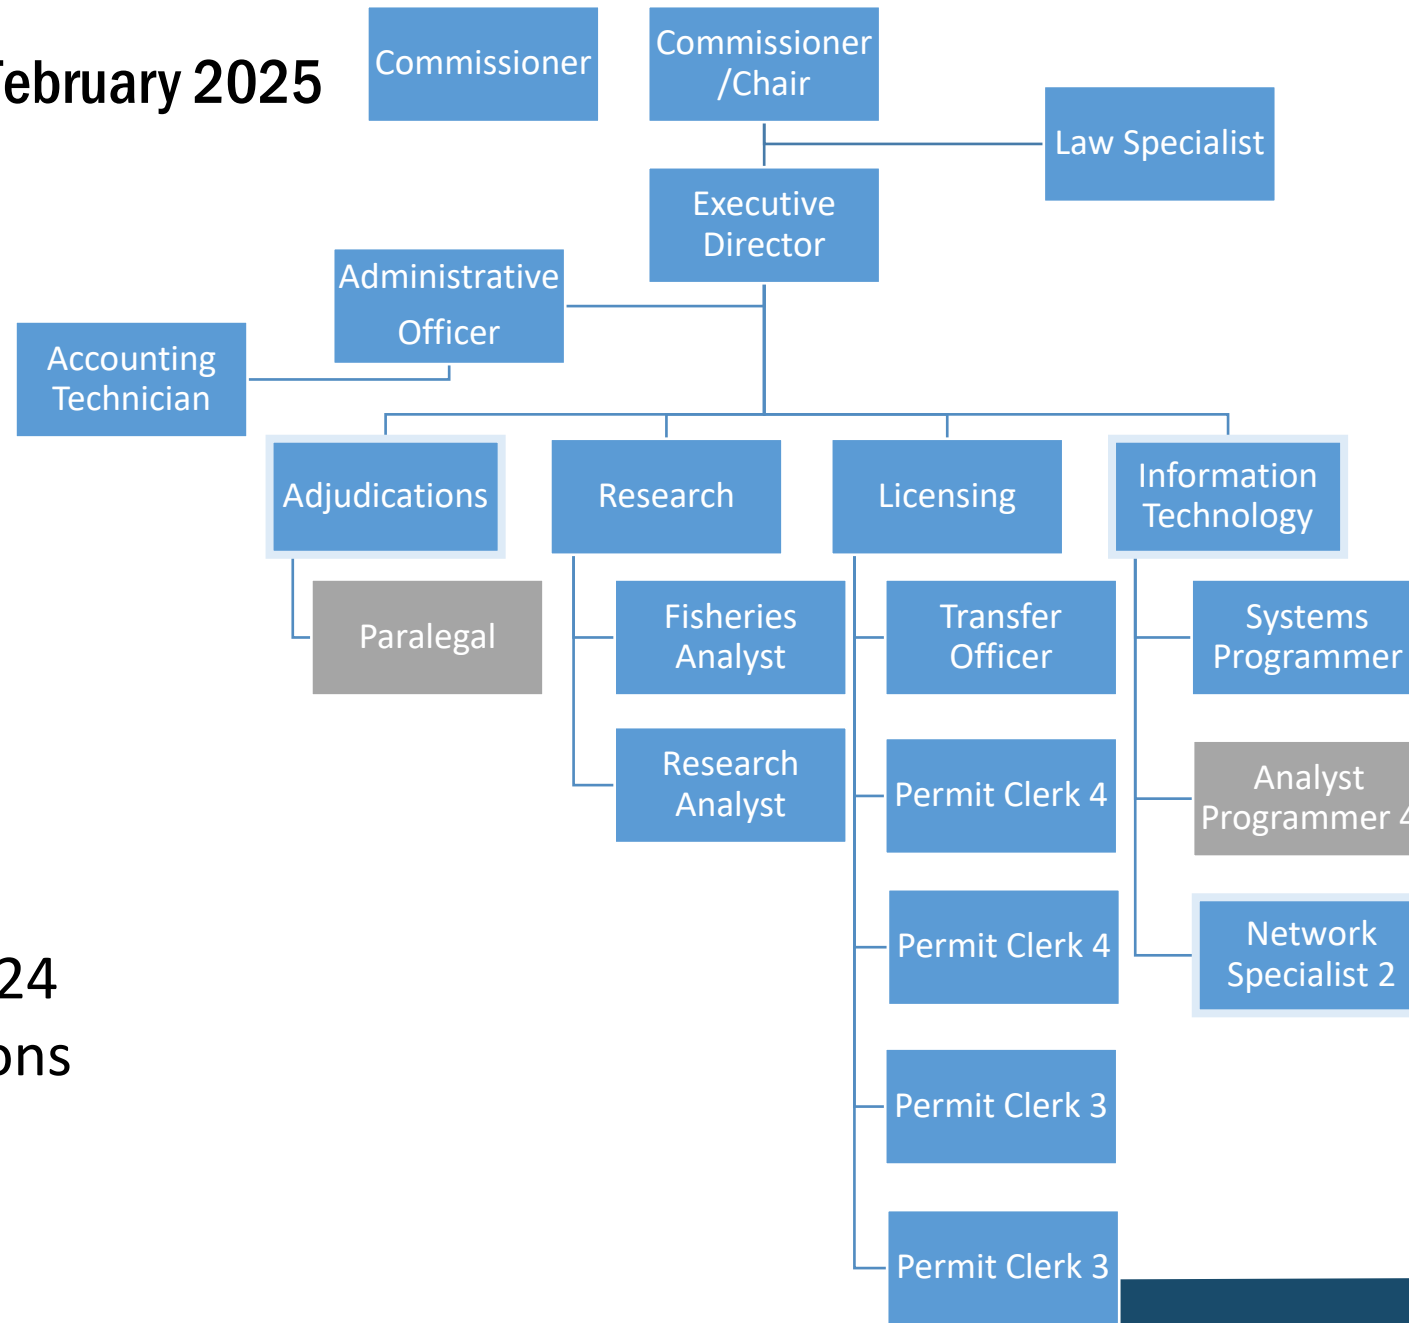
ebruary 2025

Commissioner

Commissioner /Chair

Law Specialist

Executive Director

Administrative Officer

Accounting Technician

Adjudications

Research

Licensing

Information Technology

Paralegal

Fisheries Analyst

Research Analyst

Transfer Officer

Permit Clerk 4

Permit Clerk 4

Permit Clerk 3

Permit Clerk 3

Systems Programmer

Analyst Programmer 4

Network Specialist 2

24
ons